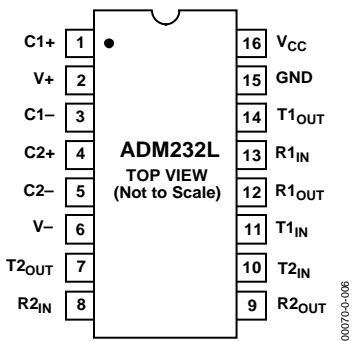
C1+ 1
V+ 2
C1– 3
C2+ 4
C2– 5
V– 6
T2$_{OUT}$ 7
R2$_{IN}$ 8

ADM232L
TOP VIEW
(Not to Scale)

16 V$_{CC}$
15 GND
14 T1$_{OUT}$
13 R1$_{IN}$
12 R1$_{OUT}$
11 T1$_{IN}$
10 T2$_{IN}$
9 R2$_{OUT}$

00070-0-006